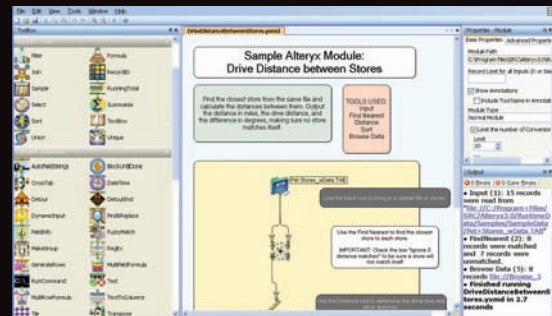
File Edit View Tools Window Help

Toolbox

Filter
Formula
Join
RecordID
Sample
RunningTotal
Select
Summarize
Sort
TextBox
Union
Unique

AutoFieldStrings
BlockUntilDone
CrossTab
DateTime
Detour
DetourEnd
DynamicInput
FindReplace
FieldInfo
FuzzyMatch
MakeGroup
RegEx
GenerateRows
MultiFieldFormula
RunCommand
Test
MultiRowFormula
TextToColumns
Tile
Transpose

DriveDistancebetweenStores.yxmd

Sample Alteryx Module: Drive Distance between Stores

Find the closest store from the same file and calculate the distances between them. Output the distance in miles, the drive distance, and the difference in degrees, making sure no store matches itself.

TOOLS USED: Input Find Nearest Distance Sort Browse Data

Pet Stores_wData.TAB

Use the Input tool to bring in a spatial file of stores.

Use the Find Nearest tool to find the closest store to each store.

IMPORTANT: Check the box "Ignore 0 distance matches" to be sure a store will not match itself.

Use the Distance tool to determine the drive time and drive distance

Properties - Module
Basic Properties
Advanced Properties
Module Path
C:\Program Files\SRC\Alteryx3.0\R
Record Limit for all Inputs (0 or blank
Show Annotations
Include Tool Name in Annotat
Module Type
Normal Module
Limit the number of Conversion
Limit
10

Output
0 Errors
0 Conv Errors
Input (1): 15 records were read from "file:\\C:\Program Files\SRC\Alteryx3.0\RuntimeData\Samples\SampleData\Pet Stores_wData.TAB"
FindNearest (2): 0 records were matched and 7 records were unmatched.
Browse Data (5): 0 records file:\\Browse_5
Finished running DriveDistanceBetweenStores.yxmd in 2.7 seconds